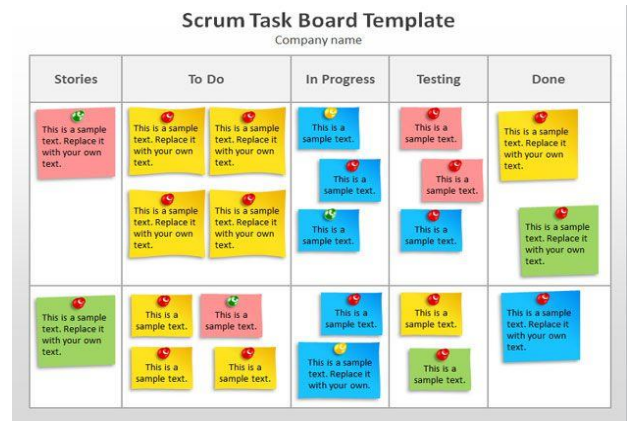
Scrum Task Board Template
Company name

| Stories | To Do | In Progress | Testing | Done |
|---|---|---|---|---|
| This is a sample text. Replace it with your own text. | This is a sample text. Replace it with your own text. This is a sample text. Replace it with your own text. This is a sample text. Replace it with your own text. This is a sample text. Replace it with your own text. | This is a sample text. This is a sample text. This is a sample text. | This is a sample text. This is a sample text. This is a sample text. | This is a sample text. Replace it with your own text. This is a sample text. Replace it with your own text. |
| This is a sample text. Replace it with your own text. | This is a sample text. This is a sample text. This is a sample text. This is a sample text. | This is a sample text. This is a sample text. Replace it with your own. | This is a sample text. This is a sample text. | This is a sample text. Replace it with your own text. |